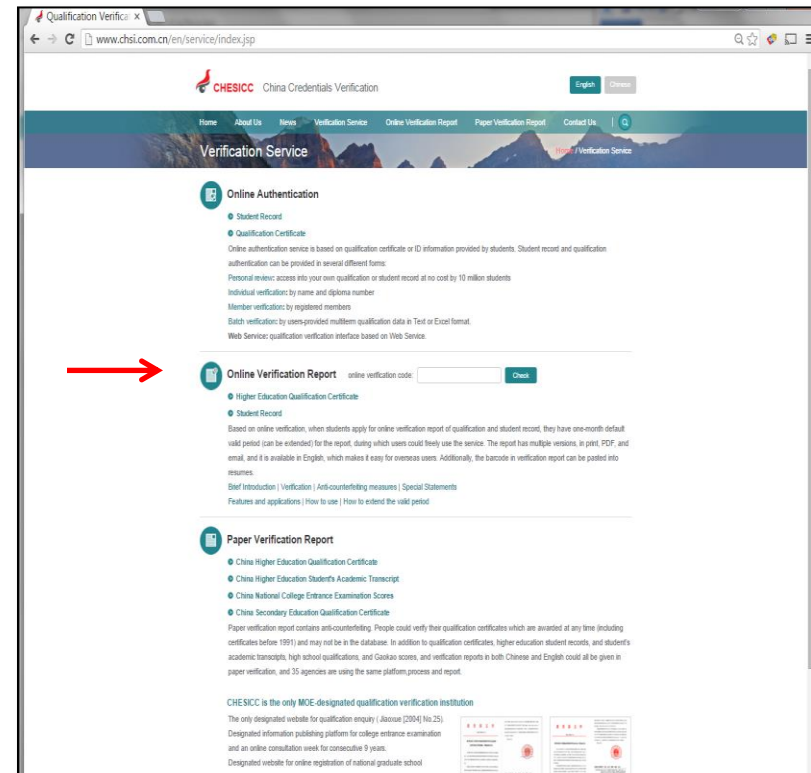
Qualification Verifica ×

www.chsi.com.cn/en/service/index.jsp

CHESICC China Credentials Verification

English Chinese

Home About Us News Verification Service Online Verification Report Paper Verification Report Contact Us

Verification Service

Home / Verification Service

Online Authentication

Student Record

Qualification Certificate

Online authentication service is based on qualification certificate or ID information provided by students. Student record and qualification authentication can be provided in several different forms:

Personal review: access into your own qualification or student record at no cost by 10 million students

Individual verification: by name and diploma number

Member verification: by registered members

Batch verification: by users-provided multiterm qualification data in Text or Excel format.

Web Service: qualification verification interface based on Web Service.

Online Verification Report online verification code: Check

Higher Education Qualification Certificate

Student Record

Based on online verification, when students apply for online verification report of qualification and student record, they have one-month default valid period (can be extended) for the report, during which users could freely use the service. The report has multiple versions, in print, PDF, and email, and it is available in English, which makes it easy for overseas users. Additionally, the barcode in verification report can be pasted into resumes.

Brief Introduction | Verification | Anti-counterfeiting measures | Special Statements

Features and applications | How to use | How to extend the valid period

Paper Verification Report

China Higher Education Qualification Certificate

China Higher Education Student's Academic Transcript

China National College Entrance Examination Scores

China Secondary Education Qualification Certificate

Paper verification report contains anti-counterfeiting. People could verify their qualification certificates which are awarded at any time (including certificates before 1991) and may not be in the database. In addition to qualification certificates, higher education student records, and student's academic transcripts, high school qualifications, and Gaokao scores, and verification reports in both Chinese and English could all be given in paper verification, and 35 agencies are using the same platform,process and report.

CHESICC is the only MOE-designated qualification verification institution

The only designated website for qualification enquiry ( Jiaoxue [2004] No.25)

Designated information publishing platform for college entrance examination and an online consultation week for consecutive 9 years.

Designated website for online registration of national graduate school